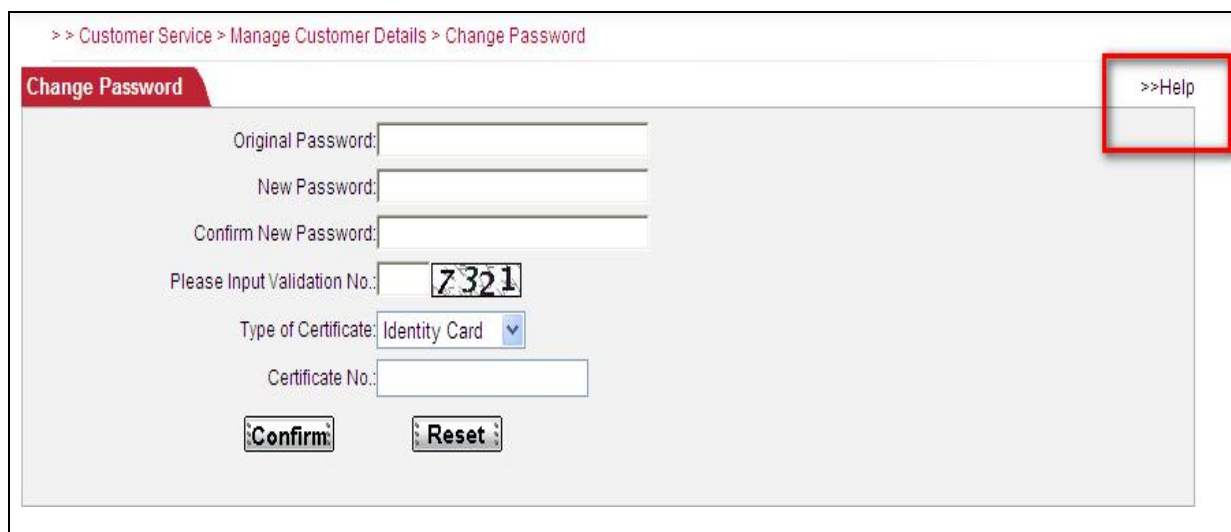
> > Customer Service > Manage Customer Details > Change Password

Change Password

>>Help

Original Password:

New Password:

Confirm New Password:

Please Input Validation No.: 7321

Type of Certificate: Identity Card

Certificate No.:

Confirm

Reset